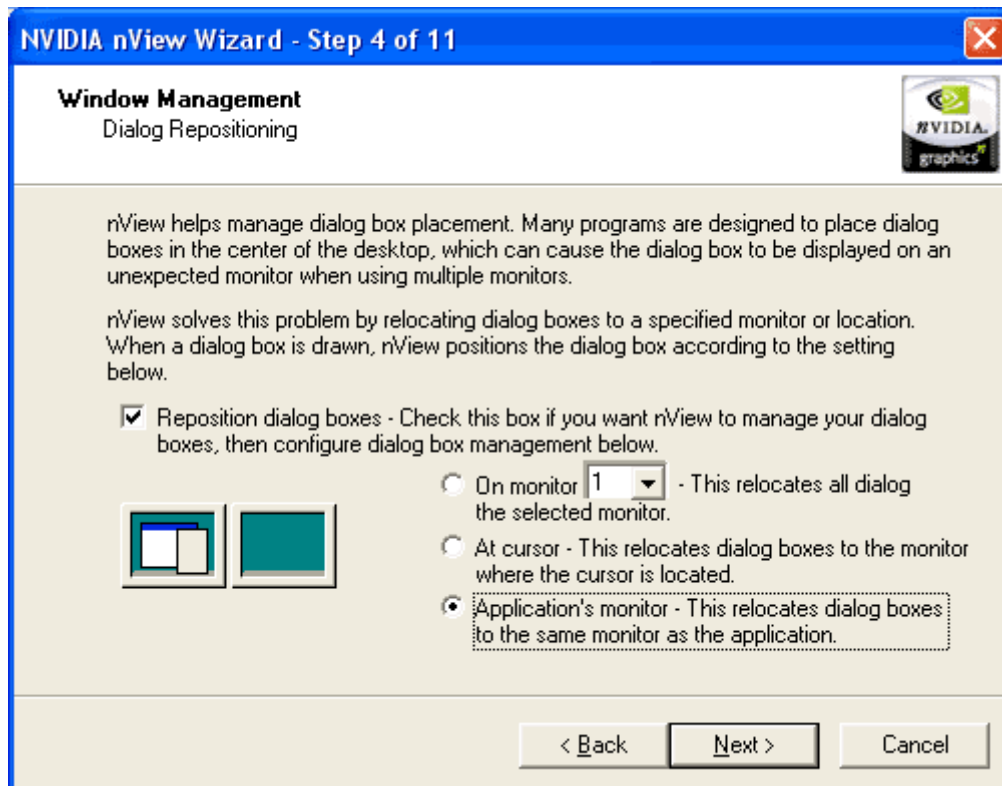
NVIDIA nView Wizard - Step 4 of 11

Window Management
Dialog Repositioning

nVIDIA
graphics

nView helps manage dialog box placement. Many programs are designed to place dialog boxes in the center of the desktop, which can cause the dialog box to be displayed on an unexpected monitor when using multiple monitors.

nView solves this problem by relocating dialog boxes to a specified monitor or location. When a dialog box is drawn, nView positions the dialog box according to the setting below.

Reposition dialog boxes - Check this box if you want nView to manage your dialog boxes, then configure dialog box management below.

On monitor 1 - This relocates all dialog the selected monitor.

At cursor - This relocates dialog boxes to the monitor where the cursor is located.

Application's monitor - This relocates dialog boxes to the same monitor as the application.

< Back | Next > | Cancel